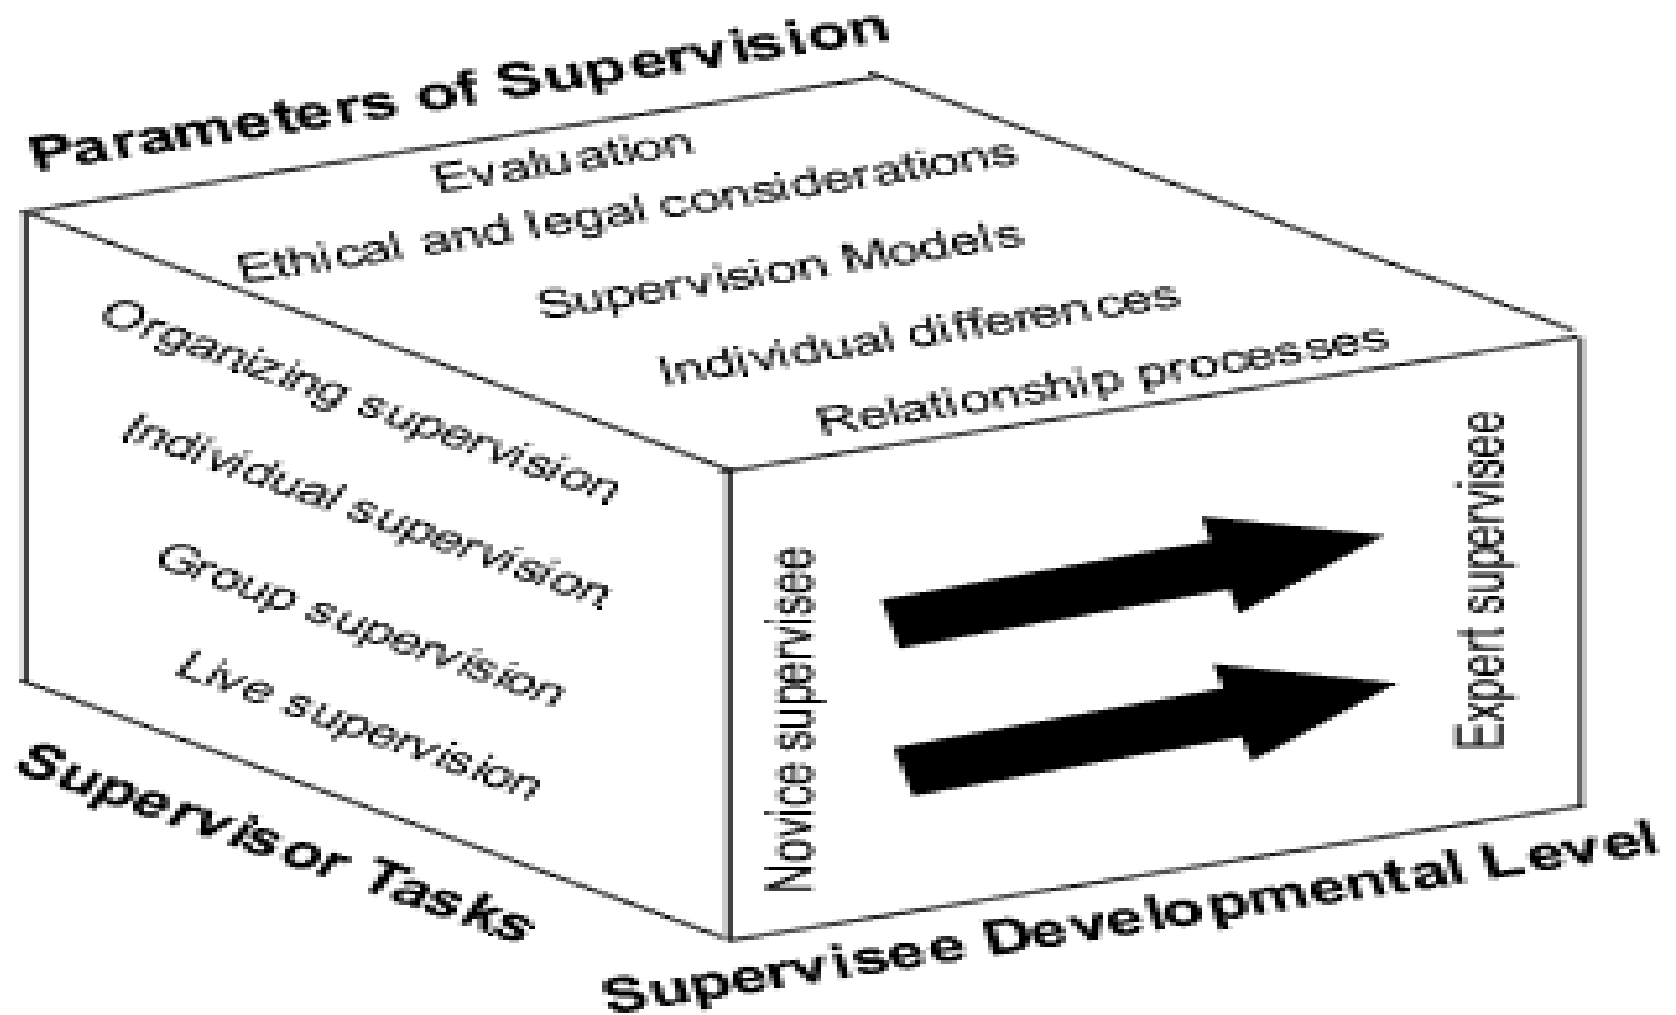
Parameters of Supervision

Evaluation

Ethical and legal considerations

Supervision Models

Individual differences

Relationship processes

Organizing supervision

Individual supervision

Group supervision

Live supervision

Supervisor Tasks

Novice supervisee

Expert supervisee

Supervisee Developmental Level